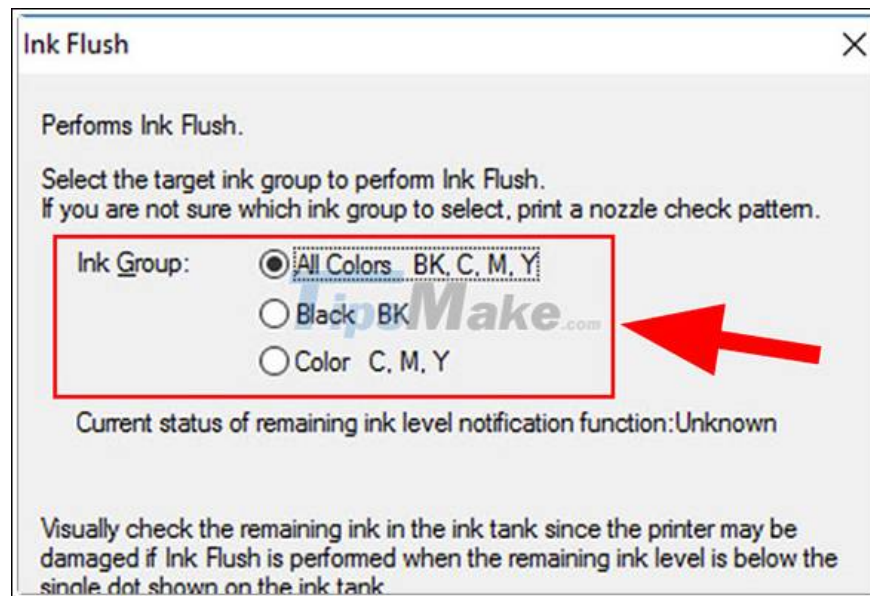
Ink Flush

×

Performs Ink Flush.

Select the target ink group to perform Ink Flush.
If you are not sure which ink group to select, print a nozzle check pattern.

Ink Group:
All Colors BK, C, M, Y
Black BK
Color C, M, Y

TipsMake.com

Current status of remaining ink level notification function:Unknown

Visually check the remaining ink in the ink tank since the printer may be damaged if Ink Flush is performed when the remaining ink level is below the single dot shown on the ink tank.